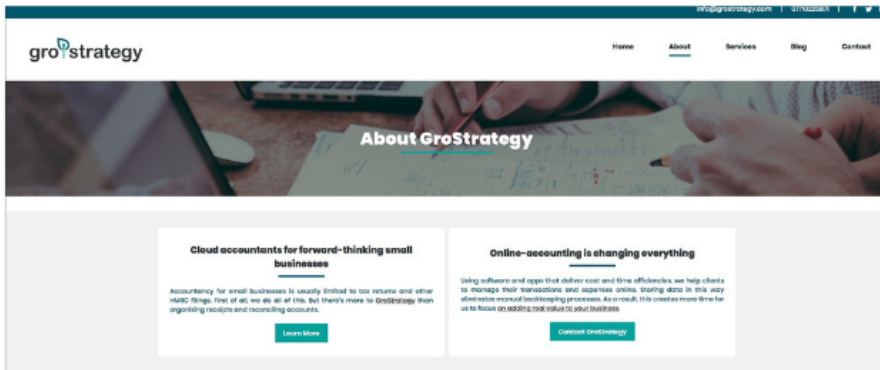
info@grostrategy.com | 07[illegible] | f

grostrategy

Home About Services Blog Contact

About GroStrategy

Cloud accountants for forward-thinking small businesses

Accountancy for small businesses is usually limited to tax returns and other HMRC filings. First of all, we do all of this. But there's more to GroStrategy than organising receipts and reconciling accounts.

Learn More

Online-accounting is changing everything

Using software and apps that deliver cost and time efficiencies, we help clients to manage their transactions and expenses online. Storing data in this way eliminates manual bookkeeping processes. As a result, this creates more time for us to focus on adding real value to your business.

Contact GroStrategy